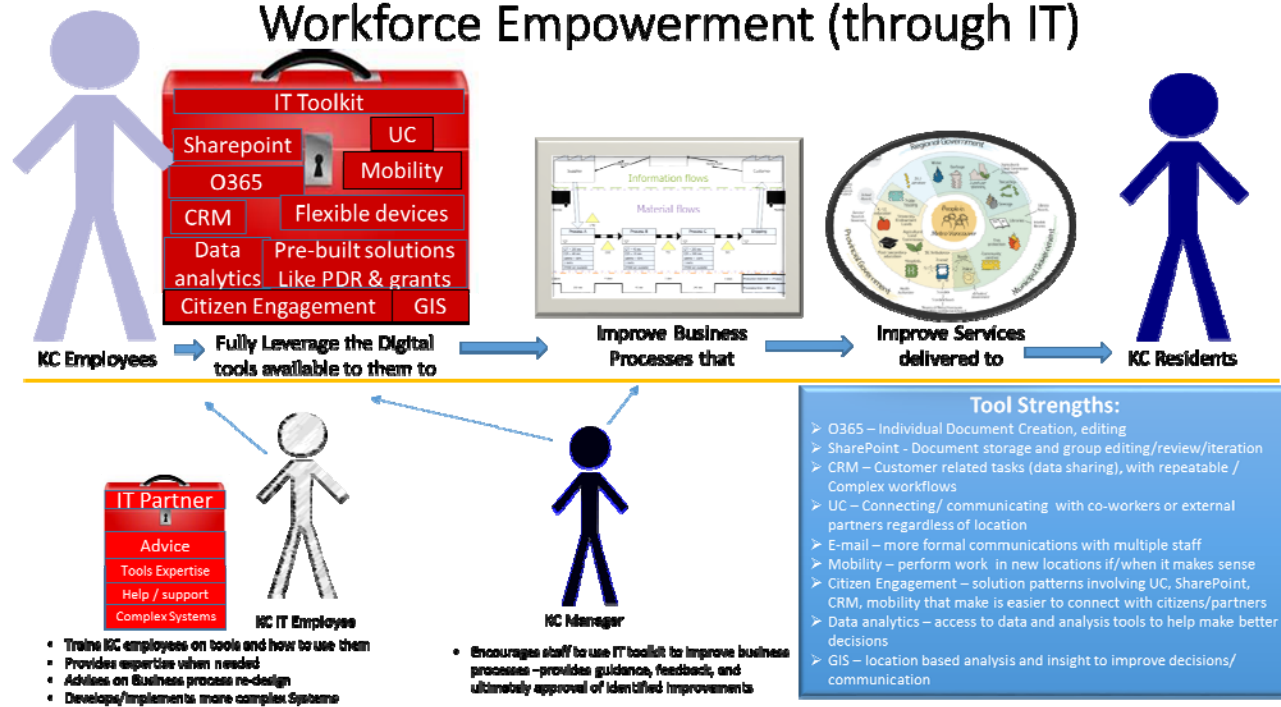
Workforce Empowerment (through IT)

IT Toolkit
Sharepoint
UC
Mobility
O365
CRM
Flexible devices
Data analytics
Pre-built solutions Like PDR & grants
Citizen Engagement
GIS

Information flows
Material flows

KC Employees
Fully Leverage the Digital tools available to them to
Improve Business Processes that
Improve Services delivered to
KC Residents

IT Partner
Advice
Tools Expertise
Help / support
Complex Systems

KC IT Employee
- Trains KC employees on tools and how to use them
- Provides expertise when needed
- Advises on Business process re-design
- Develops/implements more complex Systems

KC Manager
- Encourages staff to use IT toolkit to improve business processes –provides guidance, feedback, and ultimately approval of identified improvements

Tool Strengths:
- O365 – Individual Document Creation, editing
- SharePoint - Document storage and group editing/review/iteration
- CRM – Customer related tasks (data sharing), with repeatable / Complex workflows
- UC – Connecting/ communicating with co-workers or external partners regardless of location
- E-mail – more formal communications with multiple staff
- Mobility – perform work in new locations if/when it makes sense
- Citizen Engagement – solution patterns involving UC, SharePoint, CRM, mobility that make is easier to connect with citizens/partners
- Data analytics – access to data and analysis tools to help make better decisions
- GIS – location based analysis and insight to improve decisions/ communication